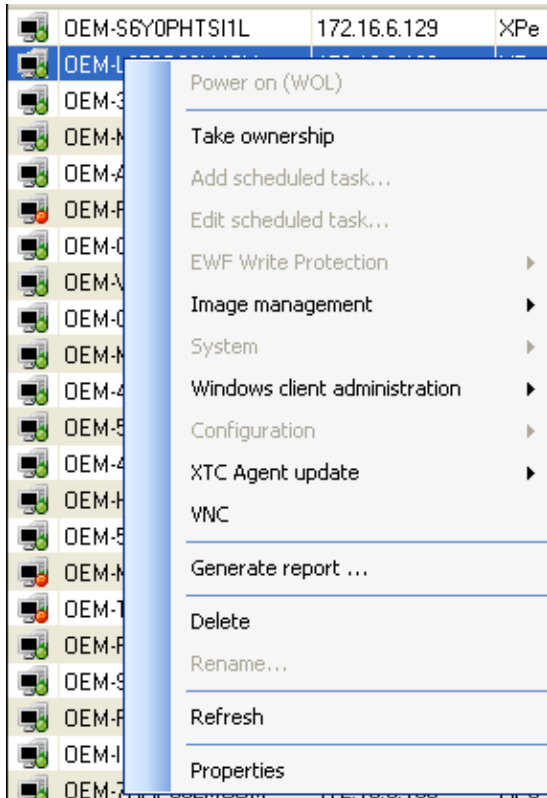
| OEM-S6Y0PHTSI1L | 172.16.6.129 | XPe |
|---|---|---|
| OEM-L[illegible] | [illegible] | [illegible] |
| OEM-3 | | |
| OEM-N | | |
| OEM-A | | |
| OEM-F | | |
| OEM-0 | | |
| OEM-V | | |
| OEM-0 | | |
| OEM-N | | |
| OEM-4 | | |
| OEM-5 | | |
| OEM-4 | | |
| OEM-H | | |
| OEM-5 | | |
| OEM-N | | |
| OEM-T | | |
| OEM-F | | |
| OEM-9 | | |
| OEM-F | | |
| OEM-I | | |
| OEM-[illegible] | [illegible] | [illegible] |

Power on (WOL)
Take ownership
Add scheduled task...
Edit scheduled task...
EWF Write Protection
Image management
System
Windows client administration
Configuration
XTC Agent update
VNC
Generate report ...
Delete
Rename...
Refresh
Properties